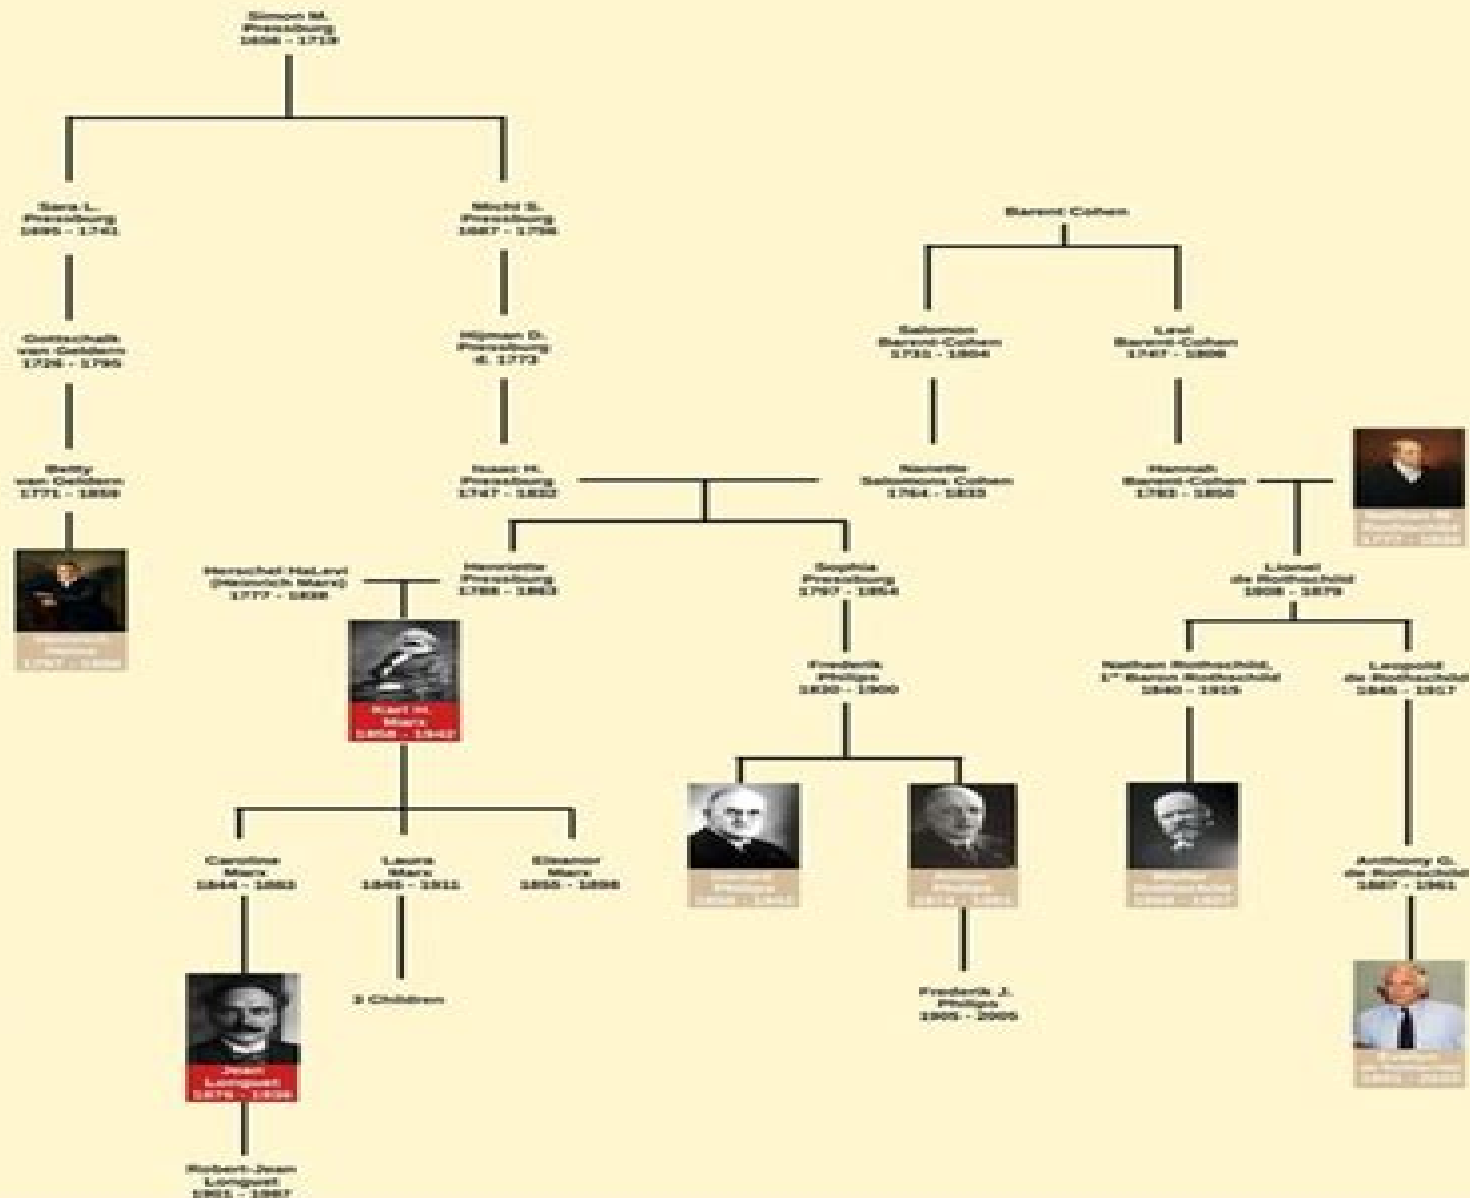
Simon M. Pressburg 1656 - 1719

Sara L. Pressburg 1695 - 1741

Michl S. Pressburg 1687 - 1759

Barent Cohen

Gottschalk van Geldern 1726 - 1795

Hijman D. Pressburg d. 1773

Salomon Barent-Cohen 1731 - 1804

Levi Barent-Cohen 1747 - 1808

Betty van Geldern 1771 - 1859

Isaac H. Pressburg 1747 - 1832

Nanette Salomons Cohen 1764 - 1833

Hannah Barent-Cohen 1783 - 1850

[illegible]

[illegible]

Herschel HaLevi (Heinrich Marx) 1777 - 1838

Henriette Pressburg 1788 - 1863

Sophia Pressburg 1797 - 1854

Lionel de Rothschild 1808 - 1879

Karl H. Marx 1818 - 1883

Frederik Philips 1830 - 1900

Nathan Rothschild, 1st Baron Rothschild 1840 - 1915

Leopold de Rothschild 1845 - 1917

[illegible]

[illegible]

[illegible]

Caroline Marx 1844 - 1883

Laura Marx 1845 - 1911

Eleanor Marx 1855 - 1898

Anthony G. de Rothschild 1887 - 1961

3 Children

Jean Longuet 1876 - 1938

Frederik J. Philips 1905 - 2005

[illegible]

Robert-Jean Longuet 1901 - 1987